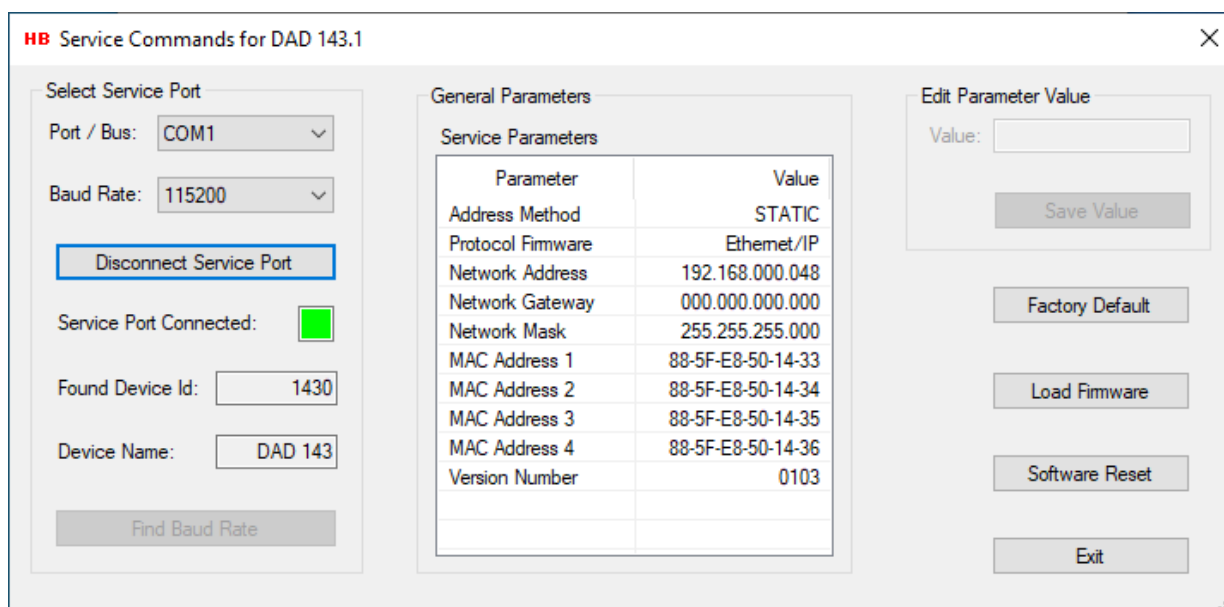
HB Service Commands for DAD 143.1

×

Select Service Port

Port / Bus: COM1

Baud Rate: 115200

Disconnect Service Port

Service Port Connected:

Found Device Id: 1430

Device Name: DAD 143

Find Baud Rate

General Parameters

Service Parameters

| Parameter | Value |
|---|---|
| Address Method | STATIC |
| Protocol Firmware | Ethernet/IP |
| Network Address | 192.168.000.048 |
| Network Gateway | 000.000.000.000 |
| Network Mask | 255.255.255.000 |
| MAC Address 1 | 88-5F-E8-50-14-33 |
| MAC Address 2 | 88-5F-E8-50-14-34 |
| MAC Address 3 | 88-5F-E8-50-14-35 |
| MAC Address 4 | 88-5F-E8-50-14-36 |
| Version Number | 0103 |

Edit Parameter Value

Value:

Save Value

Factory Default

Load Firmware

Software Reset

Exit